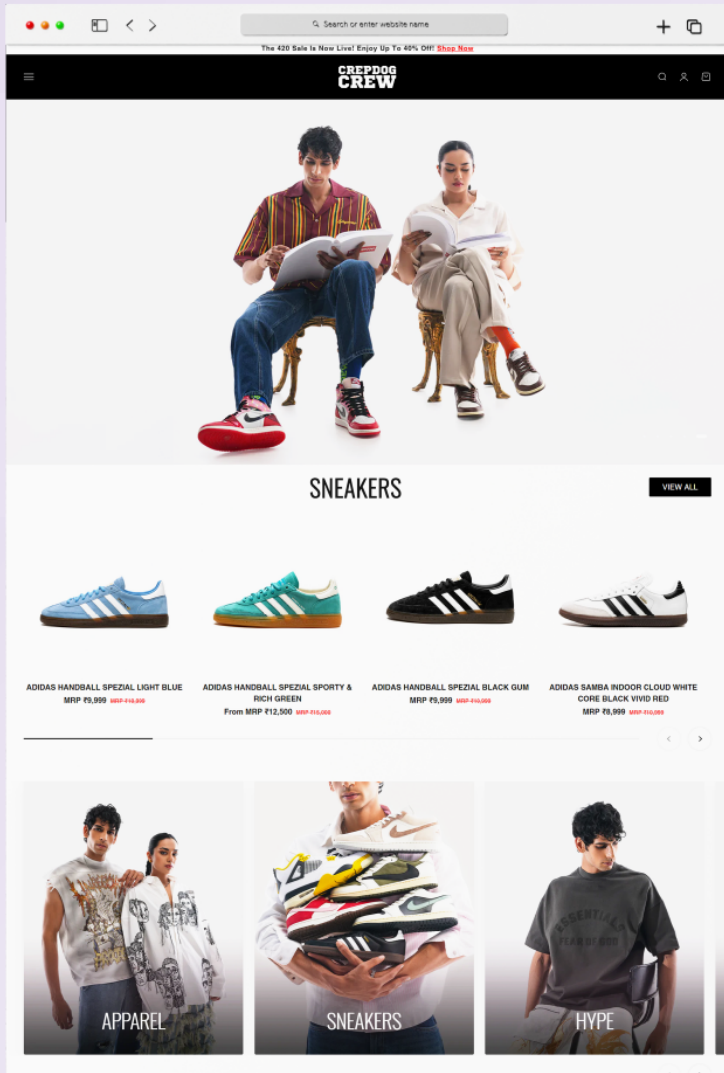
Search or enter website name

The 420 Sale Is Now Live! Enjoy Up To 40% Off! Shop Now

CREPDOG CREW

SNEAKERS

VIEW ALL

ADIDAS HANDBALL SPEZIAL LIGHT BLUE
MRP ₹9,999 MRP ₹18,999

ADIDAS HANDBALL SPEZIAL SPORTY & RICH GREEN
From MRP ₹12,500 MRP ₹15,000

ADIDAS HANDBALL SPEZIAL BLACK GUM
MRP ₹9,999 MRP ₹19,999

ADIDAS SAMBA INDOOR CLOUD WHITE CORE BLACK VIVID RED
MRP ₹8,999 MRP ₹18,999

APPAREL

SNEAKERS

ESSENTIALS
FEAR OF GOD

HYPE